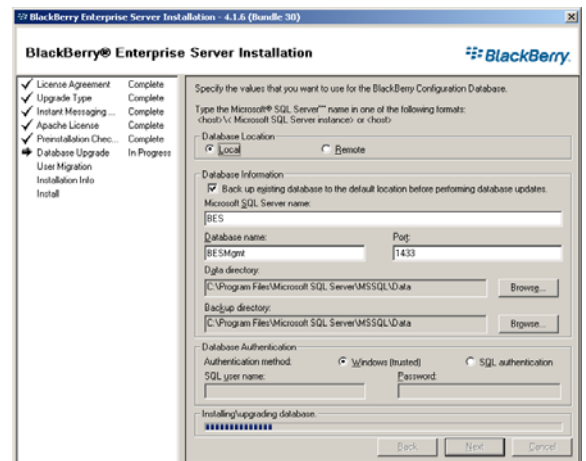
BlackBerry Enterprise Server Installation - 4.1.6 (Bundle 30)

BlackBerry® Enterprise Server Installation

BlackBerry.

License Agreement Complete
Upgrade Type Complete
Instant Messaging ... Complete
Apache License Complete
Preinstallation Chec... Complete
Database Upgrade In Progress
User Migration
Installation Info
Install

Specify the values that you want to use for the BlackBerry Configuration Database.

Type the Microsoft® SQL Server™ name in one of the following formats: <host>\< Microsoft SQL Server instance> or <host>

Database Location
Local
Remote

Database Information
Back up existing database to the default location before performing database updates.
Microsoft SQL Server name:
BES
Database name:
BESMgmt
Port:
1433
Data directory:
C:\Program Files\Microsoft SQL Server\MSSQL\Data
Browse...
Backup directory:
C:\Program Files\Microsoft SQL Server\MSSQL\Data
Browse...

Database Authentication
Authentication method:
Windows (trusted)
SQL authentication
SQL user name:
Password:

Installing\upgrading database.

Back
Next
Cancel